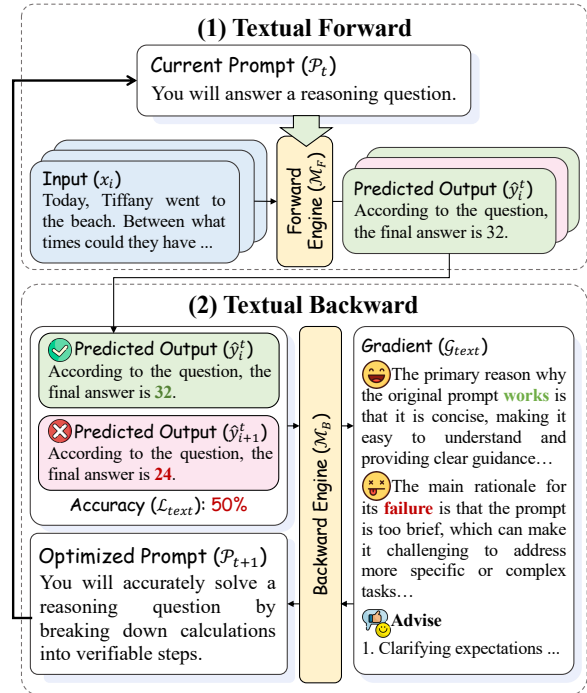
(1) Textual Forward

Current Prompt ($\mathcal{P}_t$)
You will answer a reasoning question.

Input ($x_i$)
Today, Tiffany went to the beach. Between what times could they have ...

Forward Engine ($\mathcal{M}_F$)

Predicted Output ($\hat{y}_i^t$)
According to the question, the final answer is 32.

(2) Textual Backward

Predicted Output ($\hat{y}_i^t$)
According to the question, the final answer is 32.

Predicted Output ($\hat{y}_{i+1}^t$)
According to the question, the final answer is 24.

Accuracy ($\mathcal{L}_{text}$): 50%

Backward Engine ($\mathcal{M}_B$)

Gradient ($\mathcal{G}_{text}$)
The primary reason why the original prompt works is that it is concise, making it easy to understand and providing clear guidance…
The main rationale for its failure is that the prompt is too brief, which can make it challenging to address more specific or complex tasks…
Advise
1. Clarifying expectations ...

Optimized Prompt ($\mathcal{P}_{t+1}$)
You will accurately solve a reasoning question by breaking down calculations into verifiable steps.